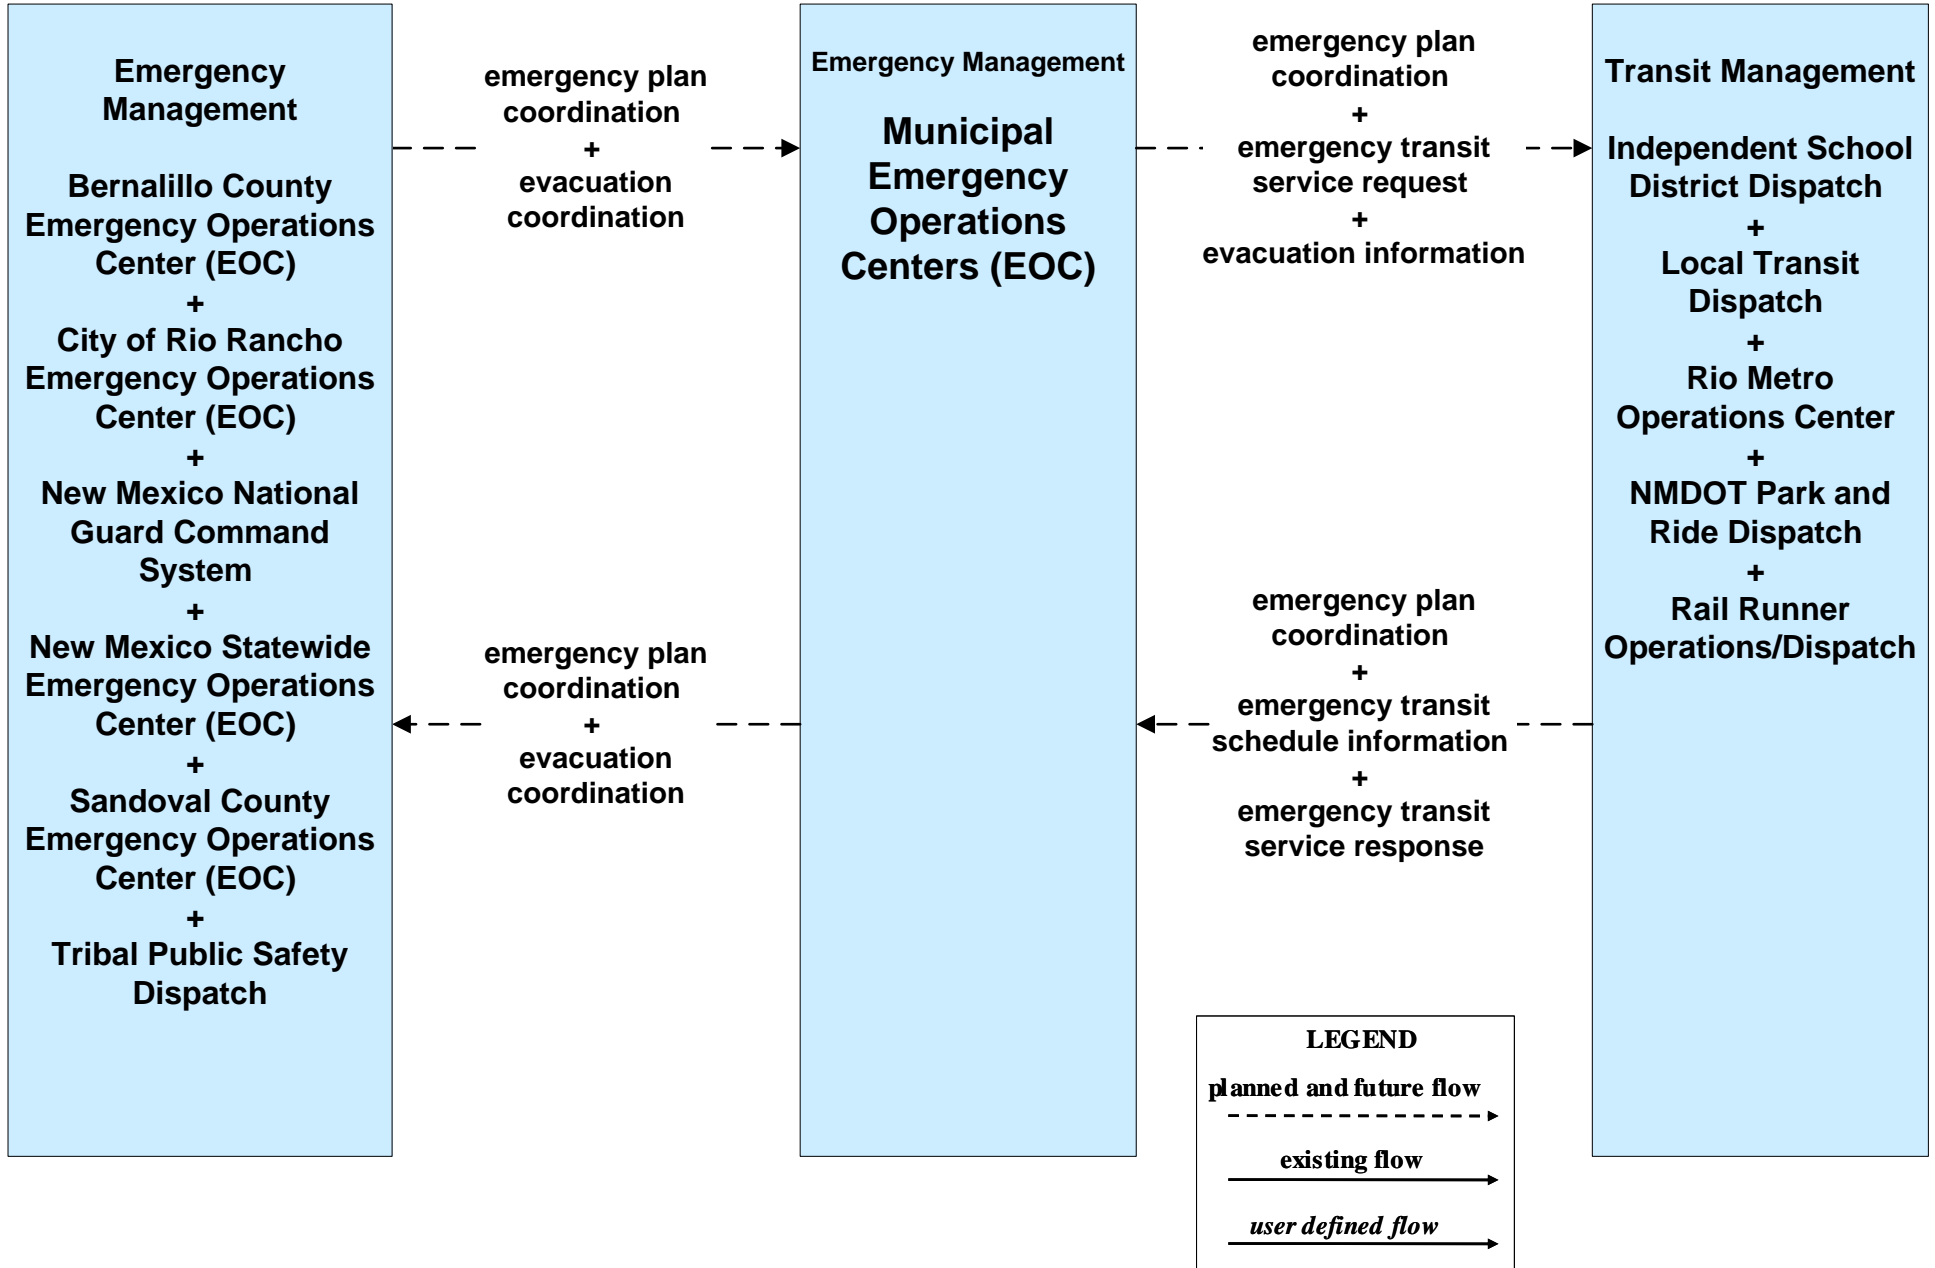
Emergency Management

Bernalillo County Emergency Operations Center (EOC)
+
City of Rio Rancho Emergency Operations Center (EOC)
+
New Mexico National Guard Command System
+
New Mexico Statewide Emergency Operations Center (EOC)
+
Sandoval County Emergency Operations Center (EOC)
+
Tribal Public Safety Dispatch

emergency plan coordination
+
evacuation coordination

emergency plan coordination
+
evacuation coordination

Emergency Management

Municipal Emergency Operations Centers (EOC)

emergency plan coordination
+
emergency transit service request
+
evacuation information

emergency plan coordination
+
emergency transit schedule information
+
emergency transit service response

Transit Management

Independent School District Dispatch
+
Local Transit Dispatch
+
Rio Metro Operations Center
+
NMDOT Park and Ride Dispatch
+
Rail Runner Operations/Dispatch

LEGEND
planned and future flow
existing flow
user defined flow